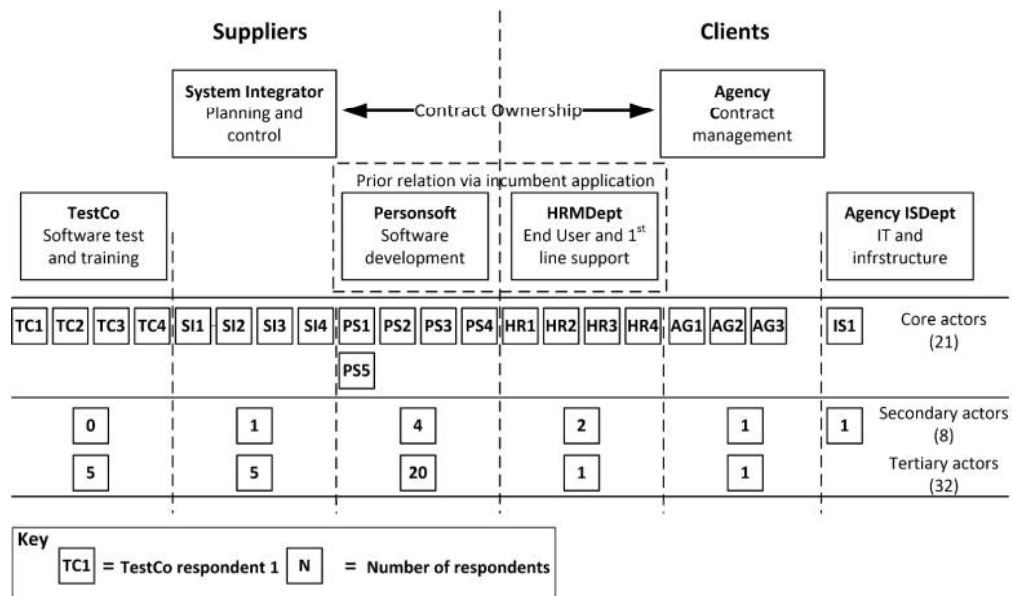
Suppliers

Clients

**System Integrator**
Planning and control

Contract Ownership

**Agency**
Contract management

Prior relation via incumbent application

**TestCo**
Software test and training

**Personsoft**
Software development

**HRMDept**
End User and 1$^{st}$ line support

**Agency ISDept**
IT and infrstructure

TC1 TC2 TC3 TC4 SI1 SI2 SI3 SI4 PS1 PS2 PS3 PS4 HR1 HR2 HR3 HR4 AG1 AG2 AG3 IS1

PS5

Core actors (21)

0 1 4 2 1 1

Secondary actors (8)

5 5 20 1 1

Tertiary actors (32)

Key
TC1 = TestCo respondent 1 N = Number of respondents